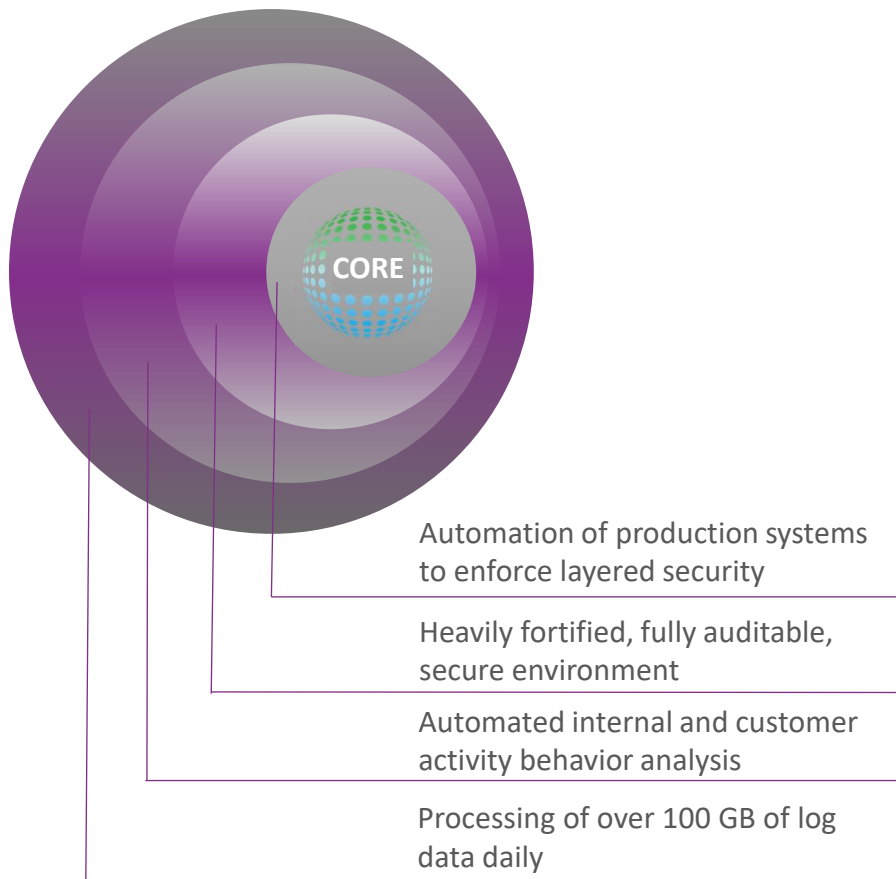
CORE

Automation of production systems to enforce layered security

Heavily fortified, fully auditable, secure environment

Automated internal and customer activity behavior analysis

Processing of over 100 GB of log data daily